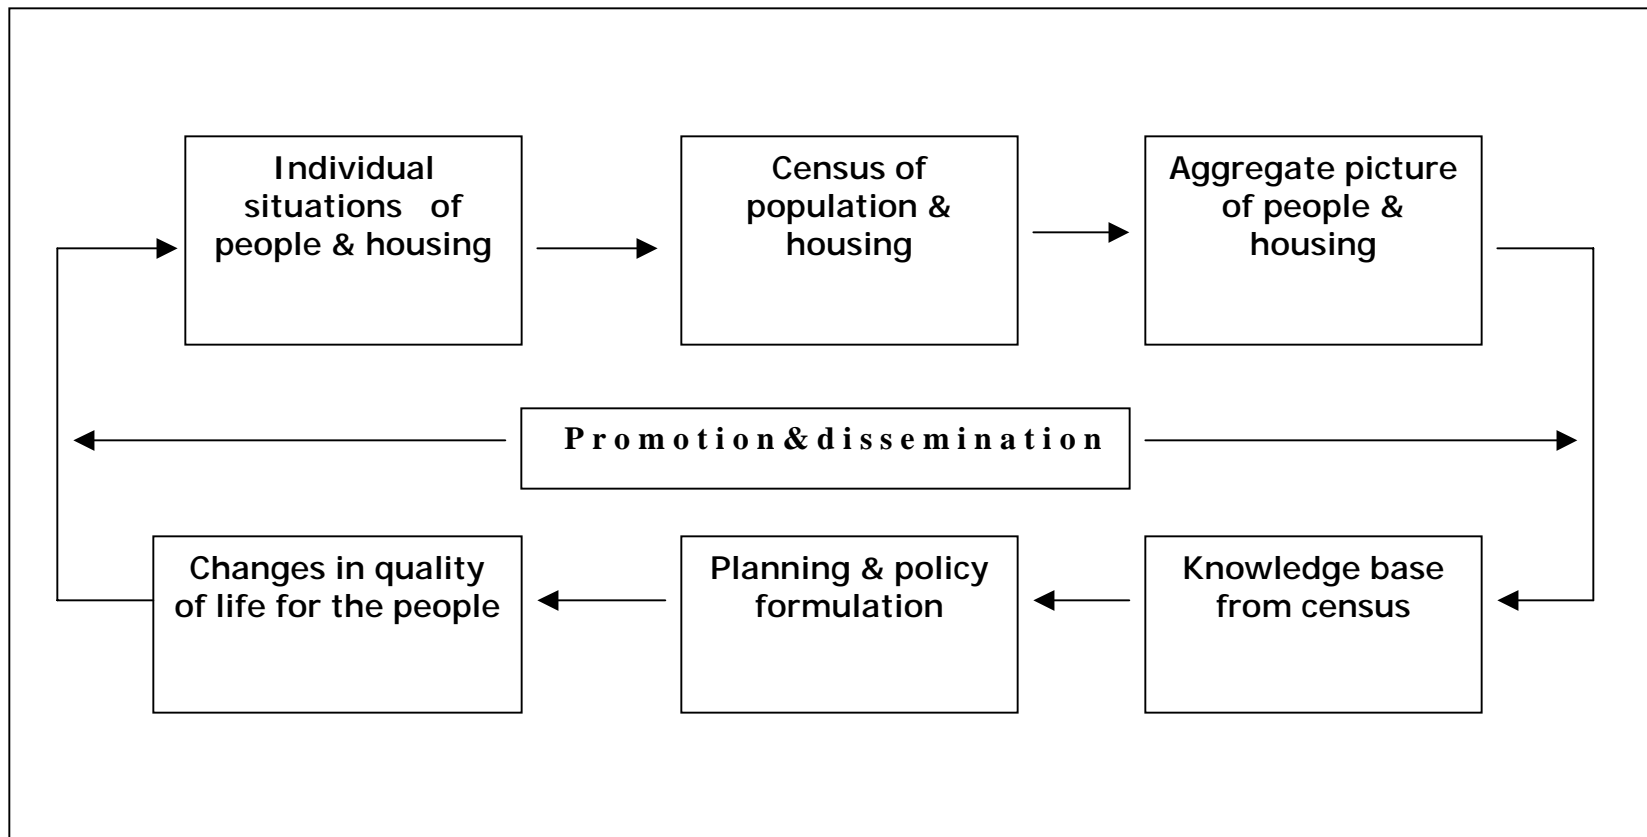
Individual situations of people & housing

Census of population & housing

Aggregate picture of people & housing

Promotion & dissemination

Changes in quality of life for the people

Planning & policy formulation

Knowledge base from census